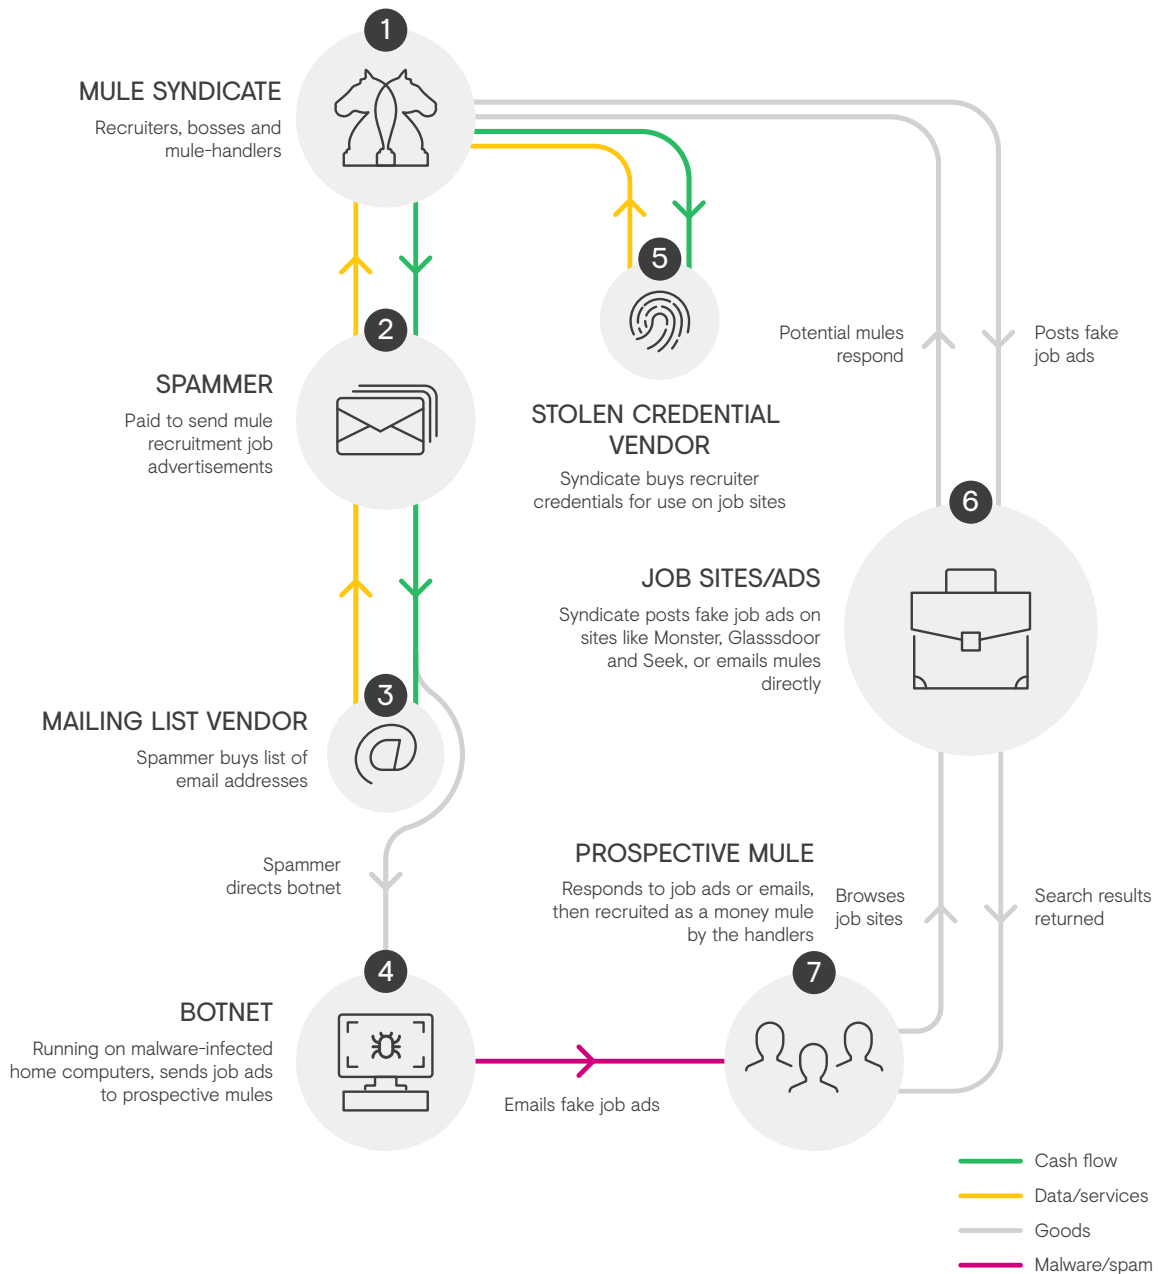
1
MULE SYNDICATE
Recruiters, bosses and mule-handlers

5

Potential mules respond

Posts fake job ads

2
SPAMMER
Paid to send mule recruitment job advertisements

STOLEN CREDENTIAL VENDOR
Syndicate buys recruiter credentials for use on job sites

6
JOB SITES/ADS
Syndicate posts fake job ads on sites like Monster, Glasssdoor and Seek, or emails mules directly

3
MAILING LIST VENDOR
Spammer buys list of email addresses

Spammer directs botnet

PROSPECTIVE MULE
Responds to job ads or emails, then recruited as a money mule by the handlers

Browses job sites

Search results returned

4
BOTNET
Running on malware-infected home computers, sends job ads to prospective mules

Emails fake job ads

7

Cash flow
Data/services
Goods
Malware/spam